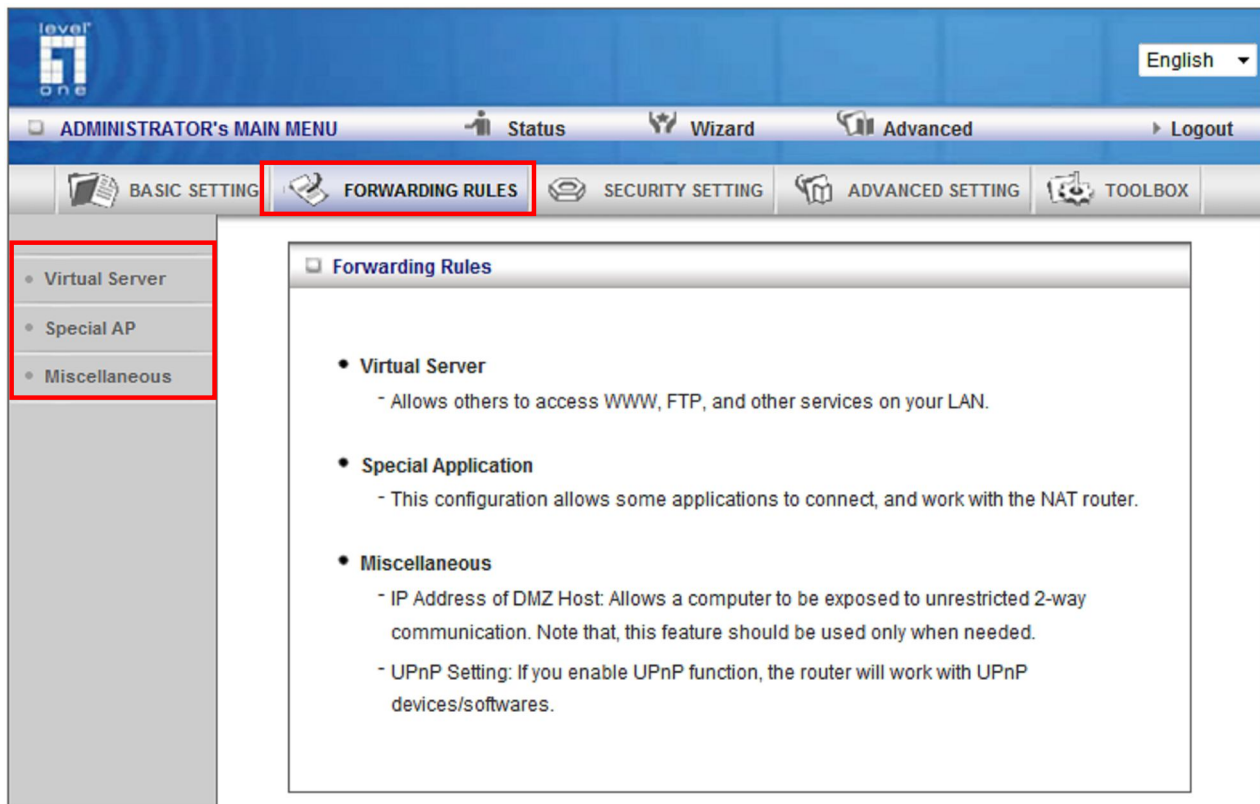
level one

English

ADMINISTRATOR's MAIN MENU

Status

Wizard

Advanced

Logout

BASIC SETTING

FORWARDING RULES

SECURITY SETTING

ADVANCED SETTING

TOOLBOX

Virtual Server

Special AP

Miscellaneous

Forwarding Rules

- Virtual Server
  - Allows others to access WWW, FTP, and other services on your LAN.
- Special Application
  - This configuration allows some applications to connect, and work with the NAT router.
- Miscellaneous
  - IP Address of DMZ Host: Allows a computer to be exposed to unrestricted 2-way communication. Note that, this feature should be used only when needed.
  - UPnP Setting: If you enable UPnP function, the router will work with UPnP devices/softwares.